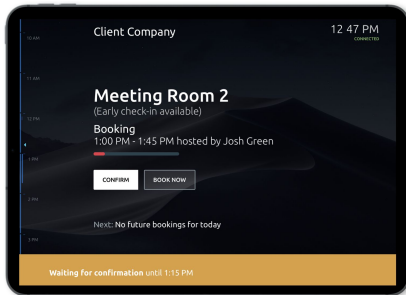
10 AM
11 AM
12 PM
1 PM
2 PM
3 PM

Client Company

12 47 PM
CONNECTED

Meeting Room 2
(Early check-in available)

Booking
1:00 PM - 1:45 PM hosted by Josh Green

CONFIRM
BOOK NOW

Next: No future bookings for today

Waiting for confirmation until 1:15 PM